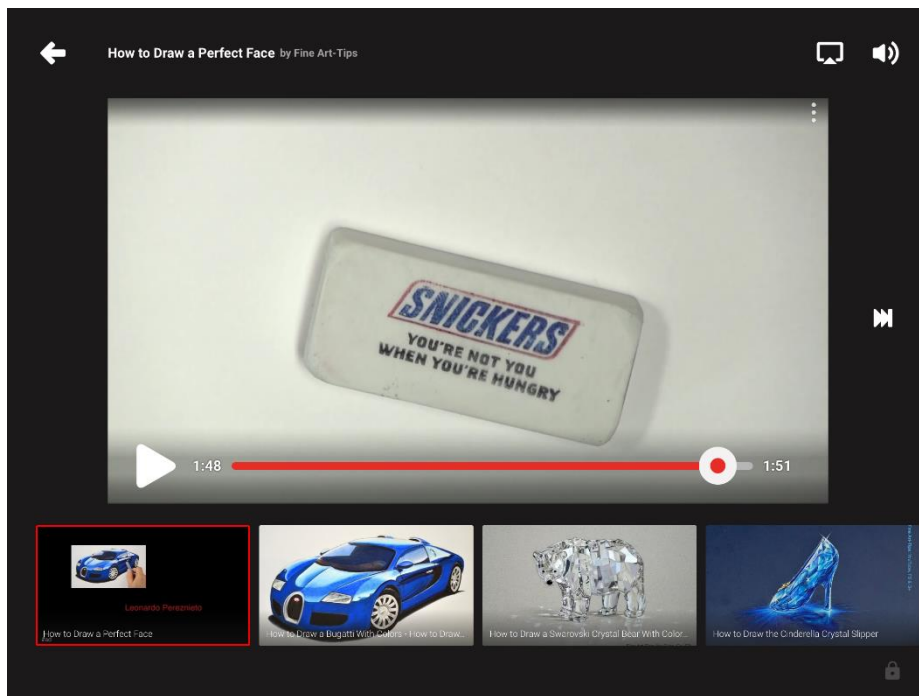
How to Draw a Perfect Face by Fine Art-Tips

SNICKERS
YOU'RE NOT YOU WHEN YOU'RE HUNGRY

1:48

1:51

Leonardo Pereznieto

How to Draw a Perfect Face

How to Draw a Bugatti With Colors - How to Draw...

How to Draw a Swarovski Crystal Bear With Color...

How to Draw the Cinderella Crystal Slipper